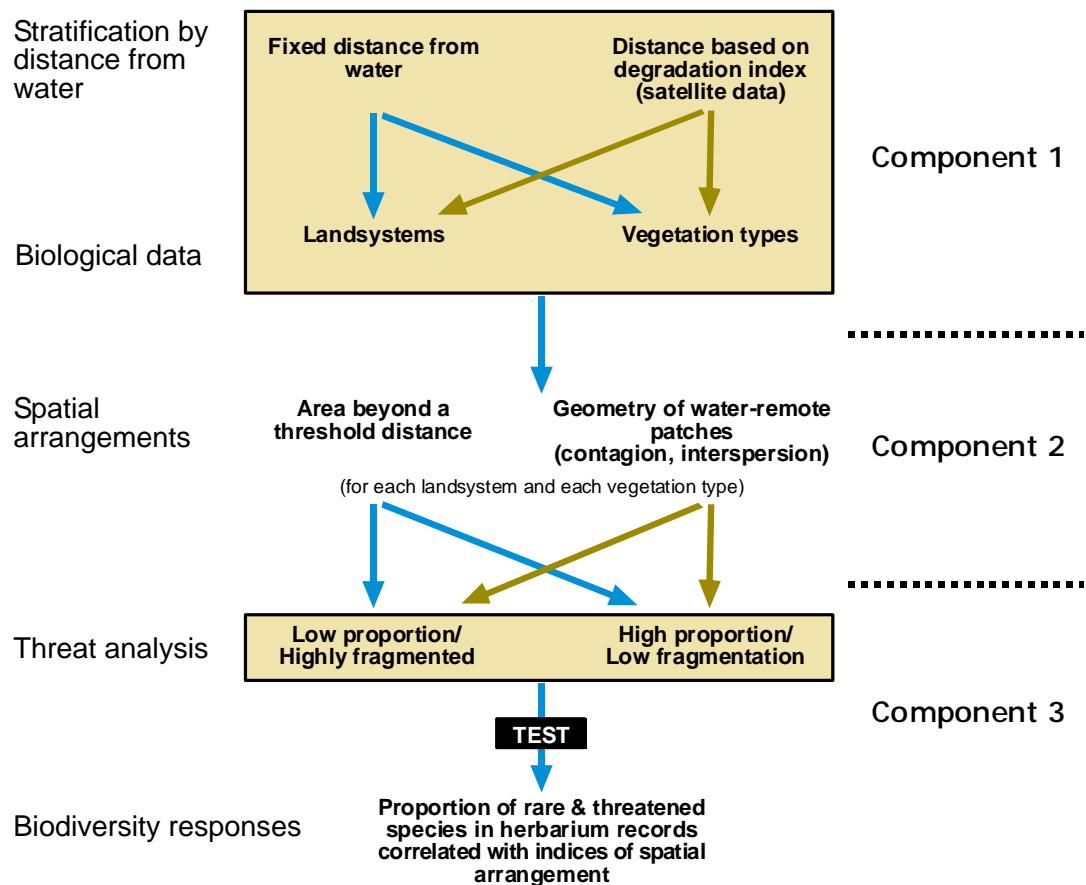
Stratification by distance from water

Fixed distance from water

Distance based on degradation index (satellite data)

Component 1

Landsystems

Vegetation types

Biological data

Spatial arrangements

Area beyond a threshold distance

Geometry of water-remote patches (contagion, interspersion)

Component 2

(for each landsystem and each vegetation type)

Threat analysis

Low proportion/ Highly fragmented

High proportion/ Low fragmentation

Component 3

TEST

Biodiversity responses

Proportion of rare & threatened species in herbarium records correlated with indices of spatial arrangement